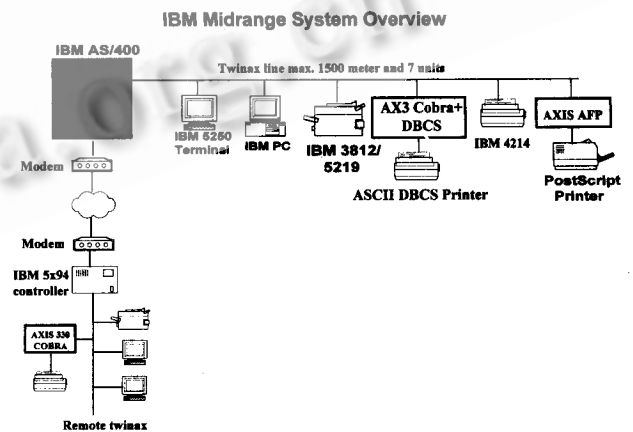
IBM Midrange System Overview

IBM AS/400

Twinax line max. 1500 meter and 7 units

IBM 5250 Terminal

IBM PC

IBM 3812/ 5219

AX3 Cobra+ DBCS

ASCII DBCS Printer

IBM 4214

AXIS AFP

PostScript Printer

Modem

Modem

IBM 5x94 controller

AXIS 330 COBRA

Remote twinax